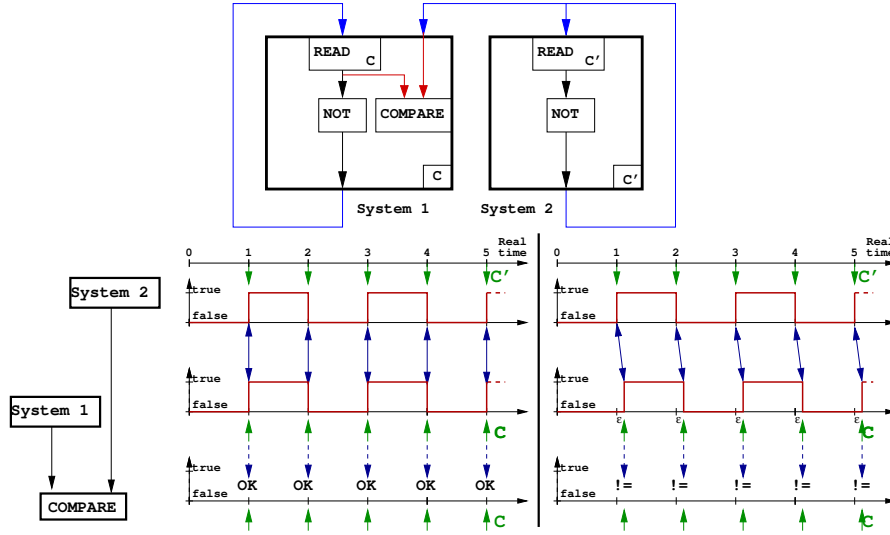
READ C

NOT

COMPARE

C

System 1

READ C'

NOT

C'

System 2

System 2

System 1

COMPARE

0 1 2 3 4 5 Real time

C'

true

false

true

false

C

true

false

OK OK OK OK OK

C

0 1 2 3 4 5 Real time

C'

true

false

true

false

ε ε ε ε ε

C

true

false

!= != != != !=

C